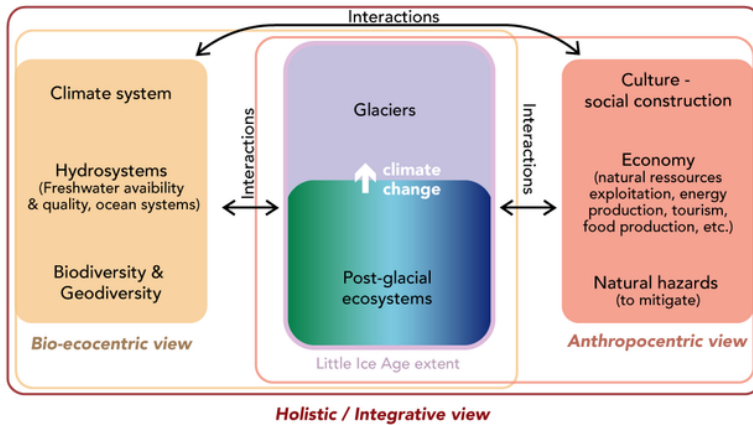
Interactions

Climate system

Hydrosystems
(Freshwater avaibility & quality, ocean systems)

Biodiversity & Geodiversity

Bio-ecocentric view

Interactions

Glaciers

climate change

Post-glacial ecosystems

Little Ice Age extent

Interactions

Culture - social construction

Economy
(natural ressources exploitation, energy production, tourism, food production, etc.)

Natural hazards
(to mitigate)

Anthropocentric view

Holistic / Integrative view